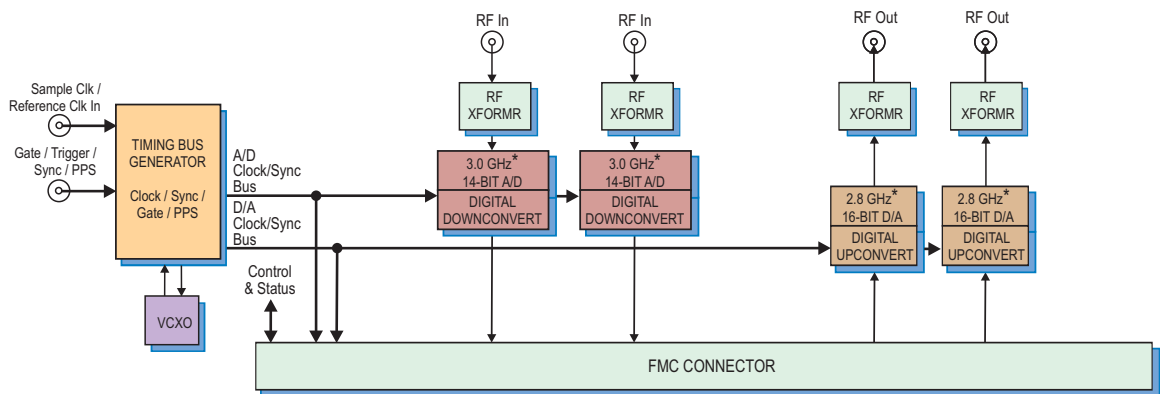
RF In

RF In

RF Out

RF Out

Sample Clk / Reference Clk In

Gate / Trigger / Sync / PPS

TIMING BUS GENERATOR

Clock / Sync / Gate / PPS

VCXO

A/D Clock/Sync Bus

D/A Clock/Sync Bus

Control & Status

RF XFORMR

3.0 GHz* 14-BIT A/D

DIGITAL DOWNCONVERT

RF XFORMR

3.0 GHz* 14-BIT A/D

DIGITAL DOWNCONVERT

RF XFORMR

2.8 GHz* 16-BIT D/A

DIGITAL UPCONVERT

RF XFORMR

2.8 GHz* 16-BIT D/A

DIGITAL UPCONVERT

FMC CONNECTOR